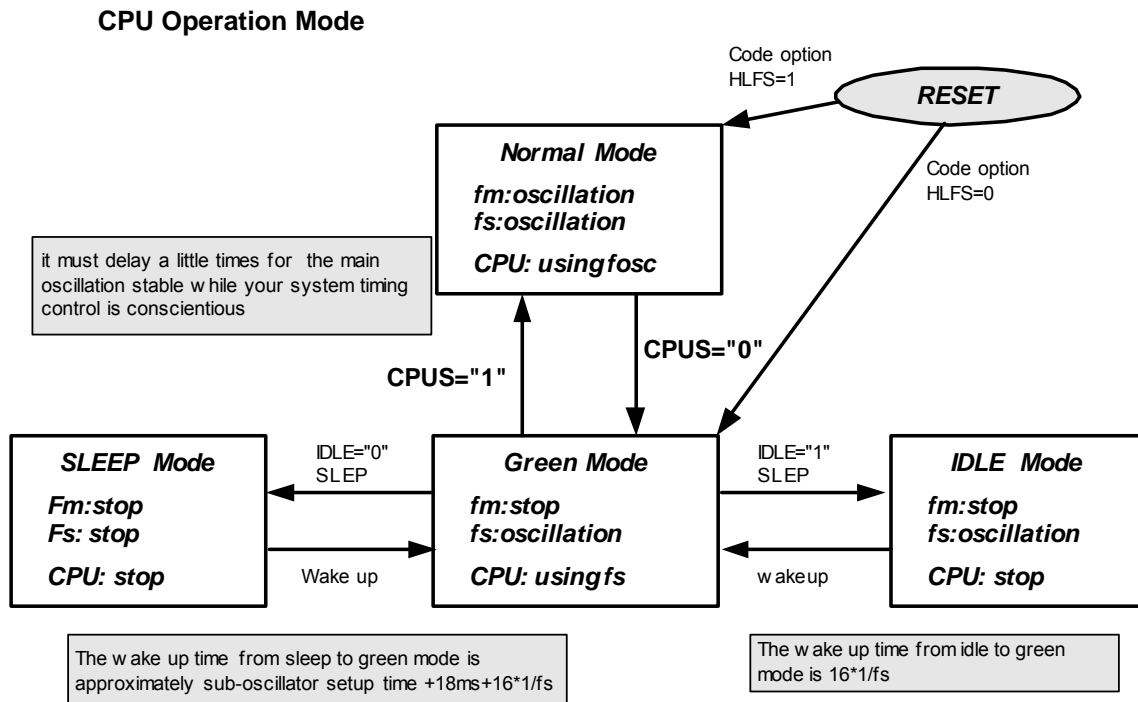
CPU Operation Mode

Code option
HLFS=1

RESET

Normal Mode

fm:oscillation
fs:oscillation

CPU: using fosc

Code option
HLFS=0

it must delay a little times for the main oscillation stable w hile your system timing control is conscientious

CPUS="1"

CPUS="0"

SLEEP Mode

Fm:stop
Fs: stop

CPU: stop

IDLE="0"
SLEP

Wake up

Green Mode

fm:stop
fs:oscillation

CPU: using fs

IDLE="1"
SLEP

w akeup

IDLE Mode

fm:stop
fs:oscillation

CPU: stop

The w ake up time from sleep to green mode is approximately sub-oscillator setup time +18ms+16*1/fs

The w ake up time from idle to green mode is 16*1/fs